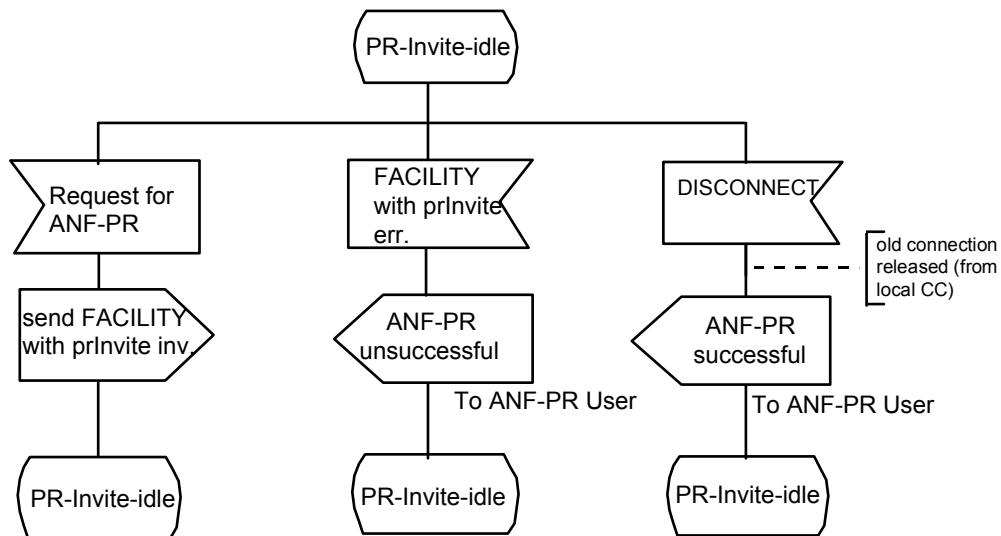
PR-Invite-idle

Request for ANF-PR

send FACILITY with prInvite inv.

PR-Invite-idle

FACILITY with prInvite err.

ANF-PR unsuccessful

To ANF-PR User

PR-Invite-idle

DISCONNECT

old connection released (from local CC)

ANF-PR successful

To ANF-PR User

PR-Invite-idle